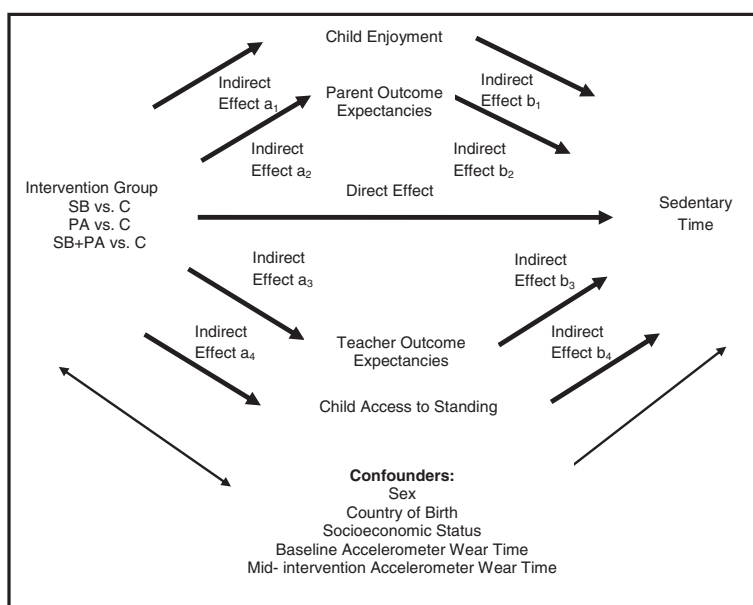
Child Enjoyment

Indirect Effect $a_1$

Parent Outcome Expectancies

Indirect Effect $b_1$

Indirect Effect $a_2$

Indirect Effect $b_2$

Intervention Group
SB vs. C
PA vs. C
SB+PA vs. C

Direct Effect

Sedentary Time

Indirect Effect $a_3$

Indirect Effect $b_3$

Indirect Effect $a_4$

Teacher Outcome Expectancies

Indirect Effect $b_4$

Child Access to Standing

**Confounders:**
Sex
Country of Birth
Socioeconomic Status
Baseline Accelerometer Wear Time
Mid- intervention Accelerometer Wear Time